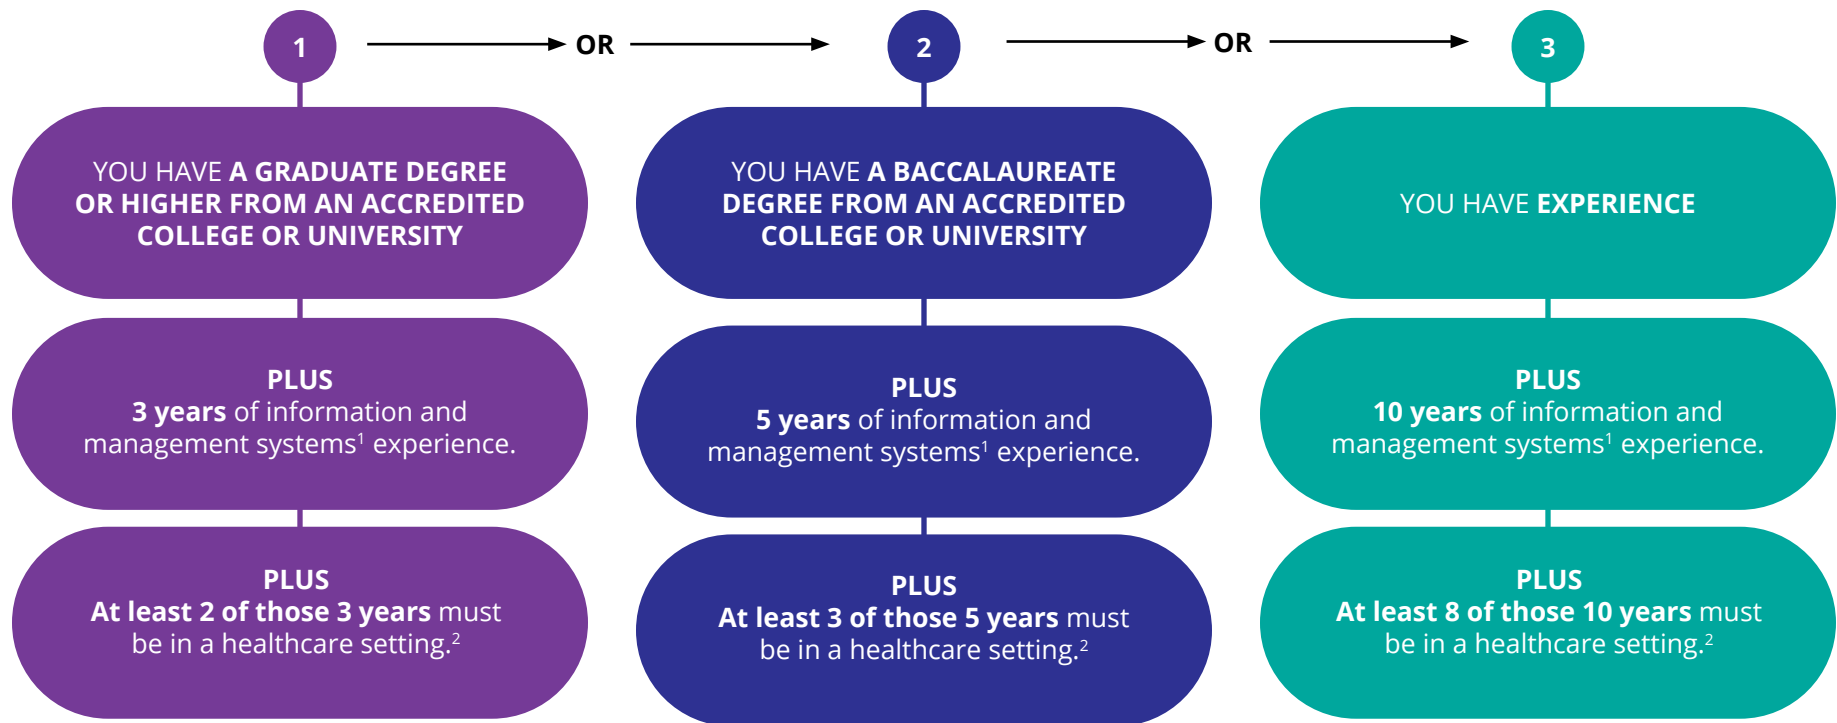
1 OR 2 OR 3

YOU HAVE A GRADUATE DEGREE OR HIGHER FROM AN ACCREDITED COLLEGE OR UNIVERSITY

PLUS
3 years of information and management systems$^1$ experience.

PLUS
At least 2 of those 3 years must be in a healthcare setting.$^2$

YOU HAVE A BACCALAUREATE DEGREE FROM AN ACCREDITED COLLEGE OR UNIVERSITY

PLUS
5 years of information and management systems$^1$ experience.

PLUS
At least 3 of those 5 years must be in a healthcare setting.$^2$

YOU HAVE EXPERIENCE

PLUS
10 years of information and management systems$^1$ experience.

PLUS
At least 8 of those 10 years must be in a healthcare setting.$^2$